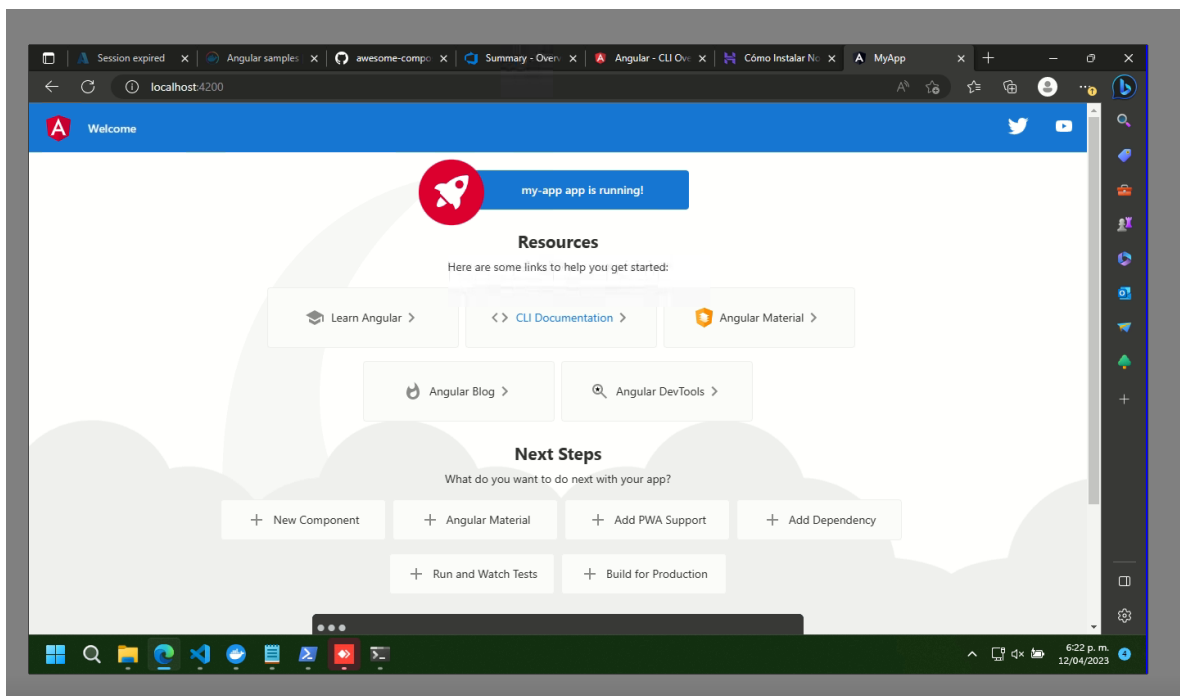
Session expired
Angular samples
awesome-compo
Summary - Overv
Angular - CLI Ove
Cómo Instalar No
MyApp

localhost:4200

Welcome

my-app app is running!

Resources

Here are some links to help you get started:

Learn Angular >
<> CLI Documentation >
Angular Material >
Angular Blog >
Angular DevTools >

Next Steps

What do you want to do next with your app?

+ New Component
+ Angular Material
+ Add PWA Support
+ Add Dependency
+ Run and Watch Tests
+ Build for Production

6:22 p. m.
12/04/2023